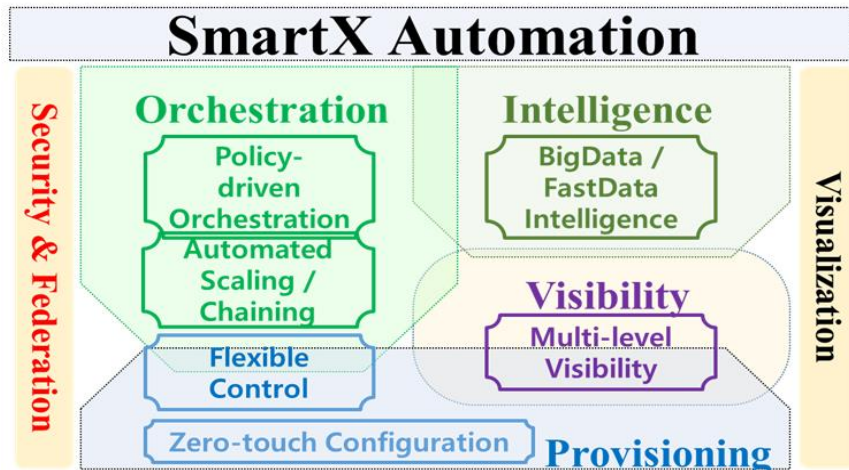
SmartX Automation

Security & Federation

Orchestration

Policy-driven Orchestration

Automated Scaling / Chaining

Intelligence

BigData / FastData Intelligence

Visibility

Multi-level Visibility

Flexible Control

Zero-touch Configuration

Provisioning

Visualization